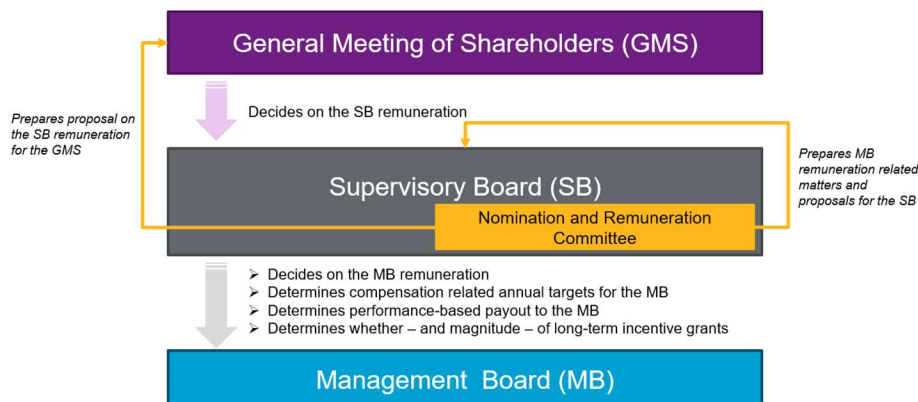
General Meeting of Shareholders (GMS)

Prepares proposal on the SB remuneration for the GMS

Decides on the SB remuneration

Prepares MB remuneration related matters and proposals for the SB

Supervisory Board (SB)

Nomination and Remuneration Committee

➢ Decides on the MB remuneration
➢ Determines compensation related annual targets for the MB
➢ Determines performance-based payout to the MB
➢ Determines whether – and magnitude – of long-term incentive grants

Management Board (MB)